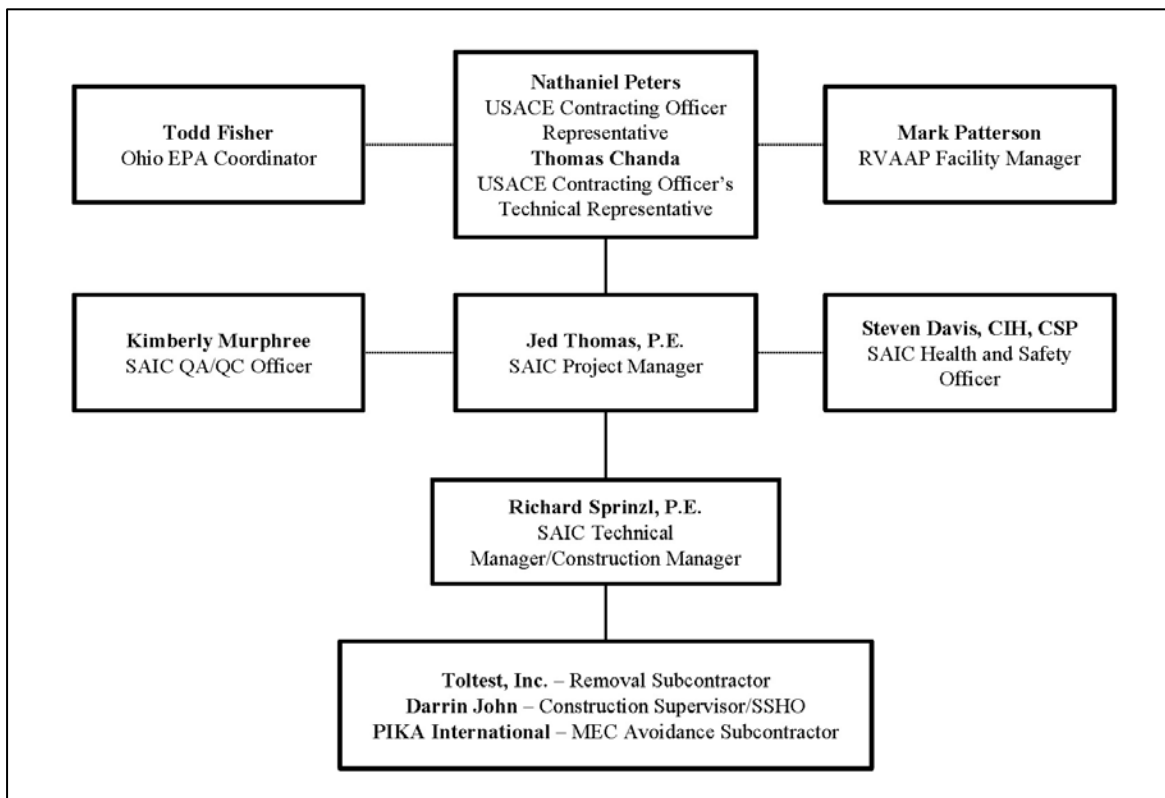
Todd Fisher
Ohio EPA Coordinator

Nathaniel Peters
USACE Contracting Officer Representative
Thomas Chanda
USACE Contracting Officer's Technical Representative

Mark Patterson
RVAAP Facility Manager

Kimberly Murphree
SAIC QA/QC Officer

Jed Thomas, P.E.
SAIC Project Manager

Steven Davis, CIH, CSP
SAIC Health and Safety Officer

Richard Sprinzl, P.E.
SAIC Technical Manager/Construction Manager

Toltest, Inc. – Removal Subcontractor
Darrin John – Construction Supervisor/SSHO
PIKA International – MEC Avoidance Subcontractor